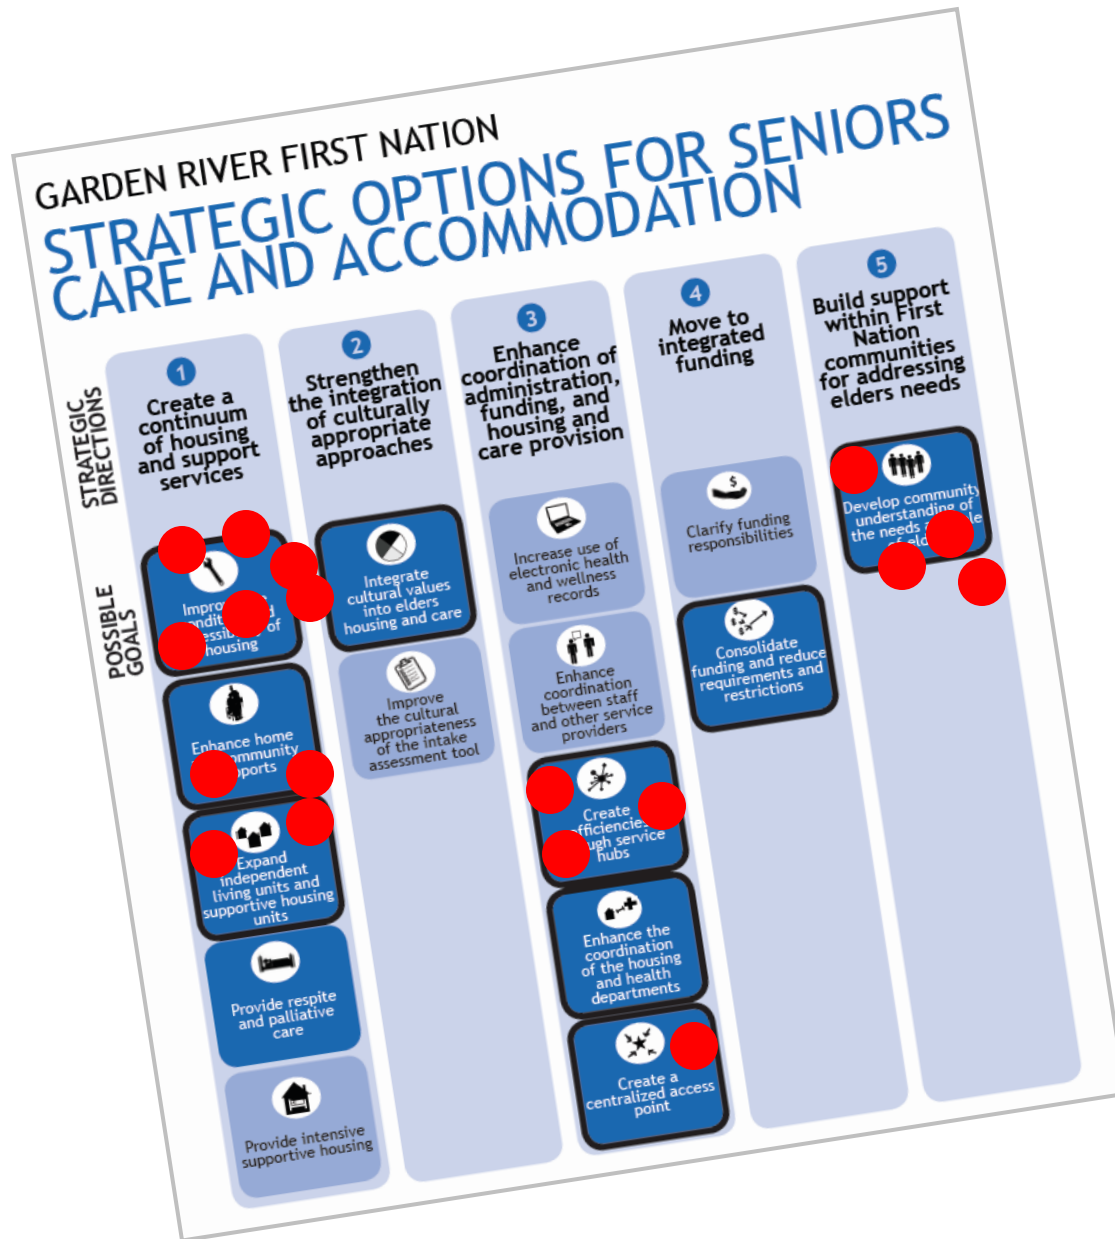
GARDEN RIVER FIRST NATION
STRATEGIC OPTIONS FOR SENIORS CARE AND ACCOMMODATION

STRATEGIC DIRECTIONS

POSSIBLE GOALS

1
Create a continuum of housing and support services

Impro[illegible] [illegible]ndit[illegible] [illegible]essib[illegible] of housing

Enhance home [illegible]mmunity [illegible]pports

Expand independent living units and supportive housing units

Provide respite and palliative care

Provide intensive supportive housing

2
Strengthen the integration of culturally appropriate approaches

Integrate cultural values into elders housing and care

Improve the cultural appropriateness of the intake assessment tool

3
Enhance coordination of administration, funding, and housing and care provision

Increase use of electronic health and wellness records

Enhance coordination between staff and other service providers

Create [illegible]fficiencie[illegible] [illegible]gh service hubs

Enhance the coordination of the housing and health departments

Create a centralized access point

4
Move to integrated funding

Clarify funding responsibilities

Consolidate funding and reduce requirements and restrictions

5
Build support within First Nation communities for addressing elders needs

Develop community understanding of the needs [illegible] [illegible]le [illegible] eld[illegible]